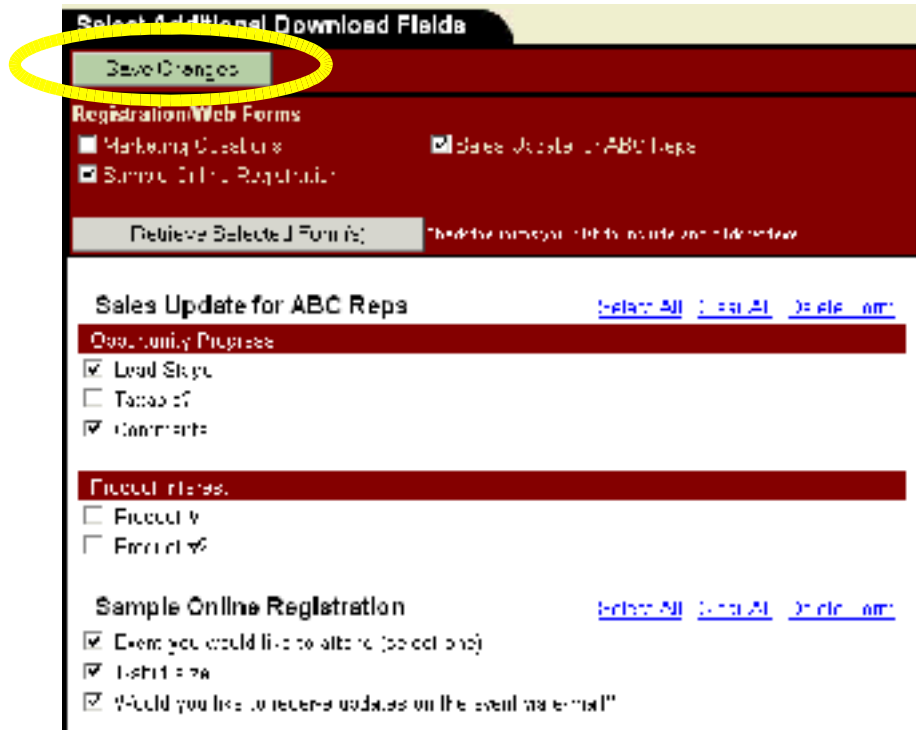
Select Additional Download Fields

Save Changes

Registration/Web Forms
Marketing Questions
Sales Update for ABC Reps
Sample Online Registration

Retrieve Selected Form(s)
Check the forms you wish to include and click retrieve

Sales Update for ABC Reps
Select All
Clear All
Delete Form

Opportunity Progress
Lead Stage
Tabs of
Comments

Product Interest
Product A
Product B

Sample Online Registration
Select All
Clear All
Delete Form

Event you would like to attend (select one)
T-shirt size
Would you like to receive updates on the event via email?